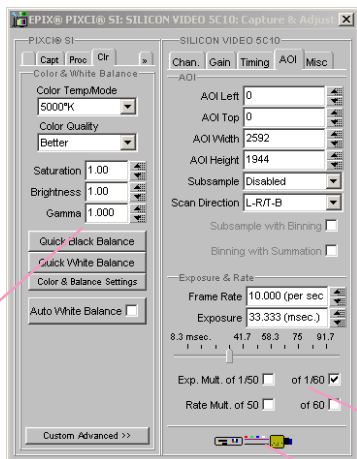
EPIX® PIXCI® SI: SILICON VIDEO 5C10: Capture & Adjust

PIXCI® SI

Capt Proc Clr »

Color & White Balance

Color Temp/Mode

5000°K

Color Quality

Better

Saturation 1.00

Brightness 1.00

Gamma 1.000

Quick Black Balance

Quick White Balance

Color & Balance Settings

Auto White Balance

Custom Advanced >>

SILICON VIDEO 5C10

Chan. Gain Timing AOI Misc

AOI

AOI Left 0

AOI Top 0

AOI Width 2592

AOI Height 1944

Subsample Disabled

Scan Direction L-R/T-B

Subsample with Binning

Binning with Summation

Exposure & Rate

Frame Rate 10.000 (per sec

Exposure 33.333 (msec.)

8.3 msec. 41.7 58.3 75 91.7

Exp. Mult. of 1/50 of 1/60

Rate Mult. of 50 of 60